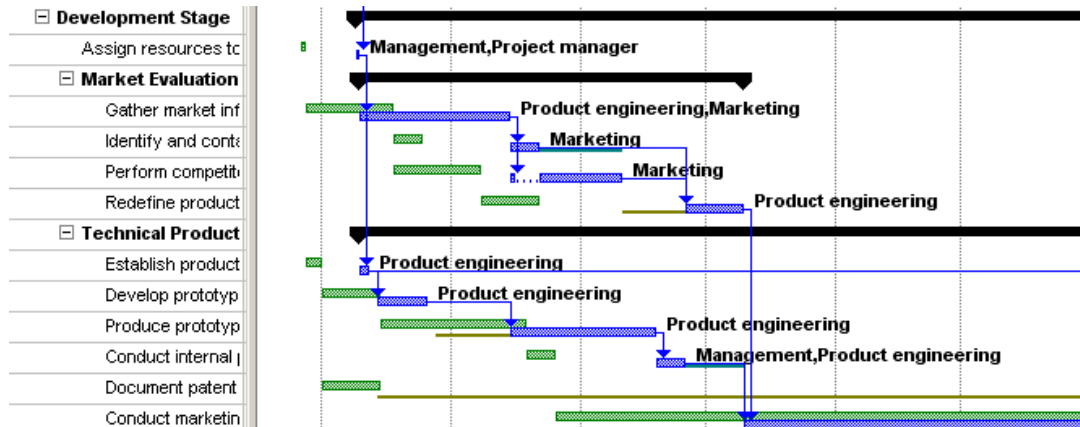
⊟ Development Stage
Assign resources tc
⊟ Market Evaluation
Gather market inf
Identify and conta
Perform competiti
Redefine product
⊟ Technical Product
Establish product
Develop prototyp
Produce prototyp
Conduct internal
Document patent
Conduct marketin

Management,Project manager
Product engineering,Marketing
Marketing
Marketing
Product engineering
Product engineering
Product engineering
Product engineering
Management,Product engineering